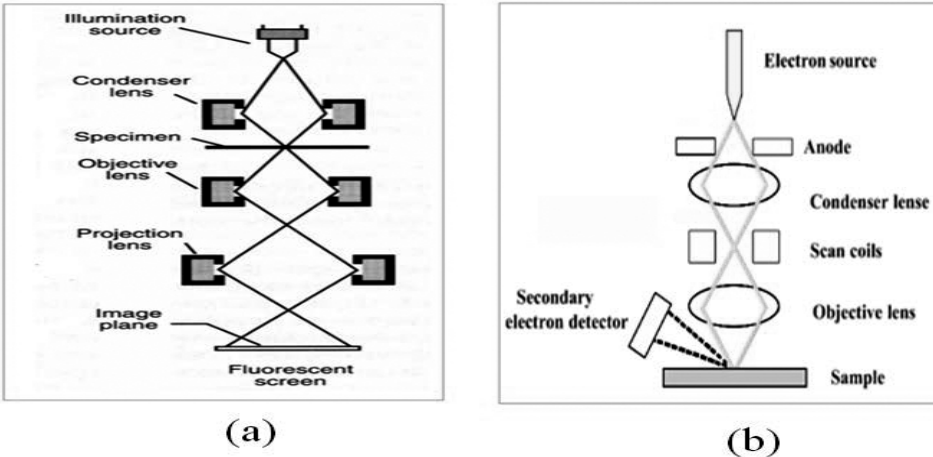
Illumination source

Condenser lens

Specimen

Objective lens

Projection lens

Image plane

Fluorescent screen

(a)

Electron source

Anode

Condenser lense

Scan coils

Secondary electron detector

Objective lens

Sample

(b)